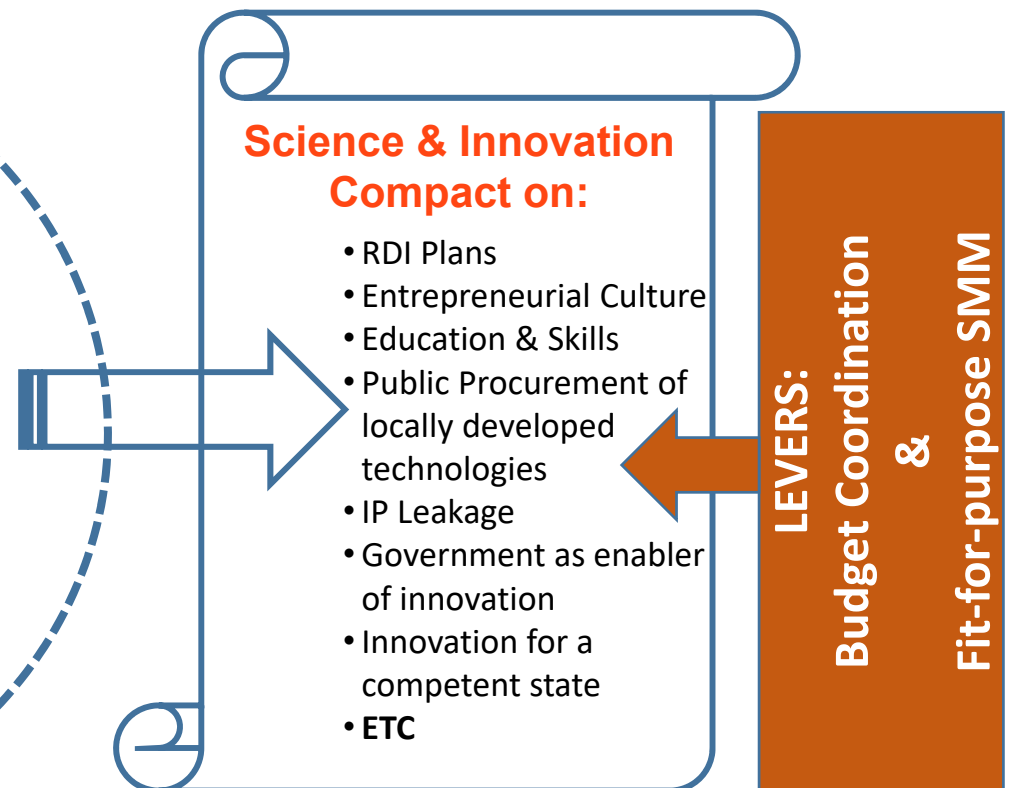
Science & Innovation Compact on:

- RDI Plans
- Entrepreneurial Culture
- Education & Skills
- Public Procurement of locally developed technologies
- IP Leakage
- Government as enabler of innovation
- Innovation for a competent state
- **ETC**

LEVERS:
Budget Coordination
&
Fit-for-purpose SMM